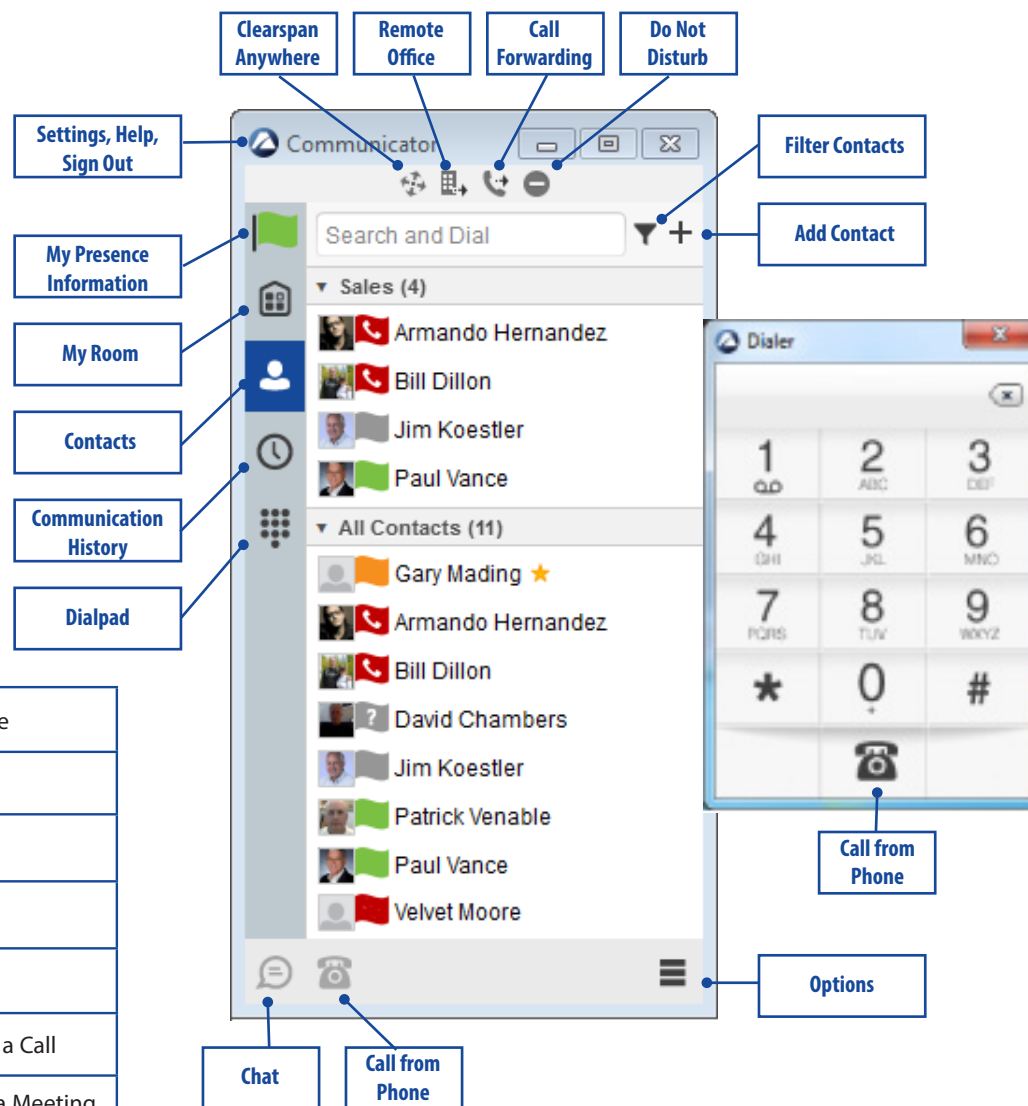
Clearspan Anywhere

Remote Office

Call Forwarding

Do Not Disturb

Settings, Help, Sign Out

Communicator

Filter Contacts

Search and Dial

Add Contact

My Presence Information

Sales (4)

My Room

Armando Hernandez

Bill Dillon

Contacts

Jim Koestler

Paul Vance

Communication History

All Contacts (11)

Dialpad

Gary Mading

Armando Hernandez

Bill Dillon

David Chambers

Jim Koestler

Patrick Venable

Paul Vance

Velvet Moore

Dialer

1

2 ABC

3 DEF

4 GHI

5 JKL

6 MNO

7 PQRS

8 TUV

9 WXYZ

*

0 +

#

Call from Phone

Options

Chat

Call from Phone

e

a Call

a Meeting